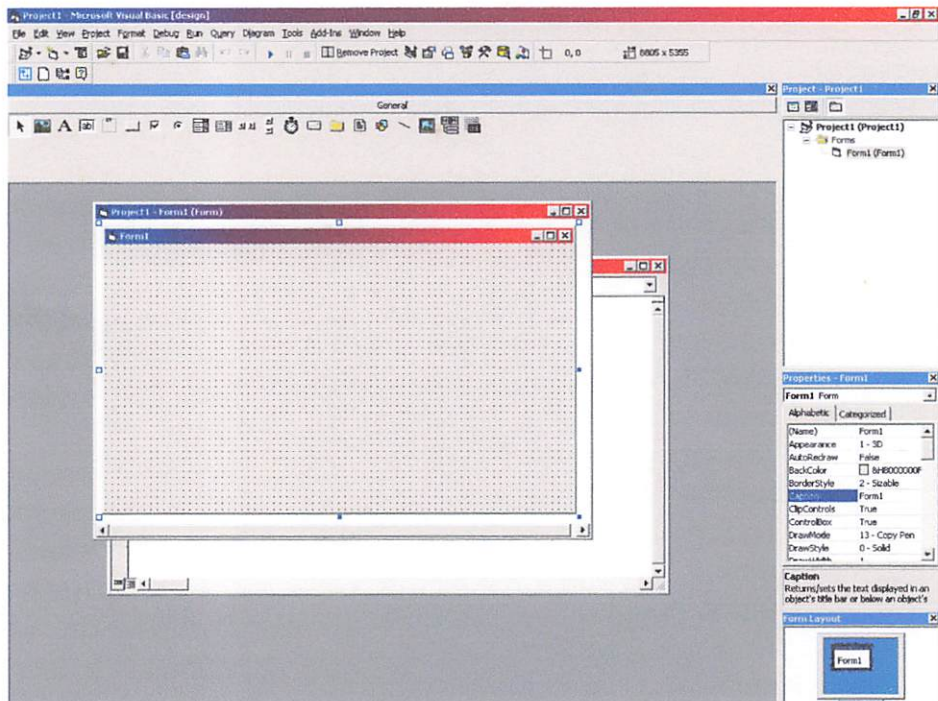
Project1 - Microsoft Visual Basic [design]

File Edit View Project Format Debug Run Query Diagram Tools Add-Ins Window Help

Remove Project 0, 0 8805 x 5355

General

Project1 - Form1 (Form)

Form1

Project - Project1

Project1 (Project1)
Forms
Form1 (Form1)

Properties - Form1

Form1 Form

Alphabetic Categorized

| | |
|---|---|
| (Name) | Form1 |
| Appearance | 1 - 3D |
| AutoRedraw | False |
| BackColor | &H8000000F |
| BorderStyle | 2 - Sizable |
| Caption | Form1 |
| ClipControls | True |
| ControlBox | True |
| DrawMode | 13 - Copy Pen |
| DrawStyle | 0 - Solid |

Caption
Returns/sets the text displayed in an object's title bar or below an object's

Form Layout

Form1